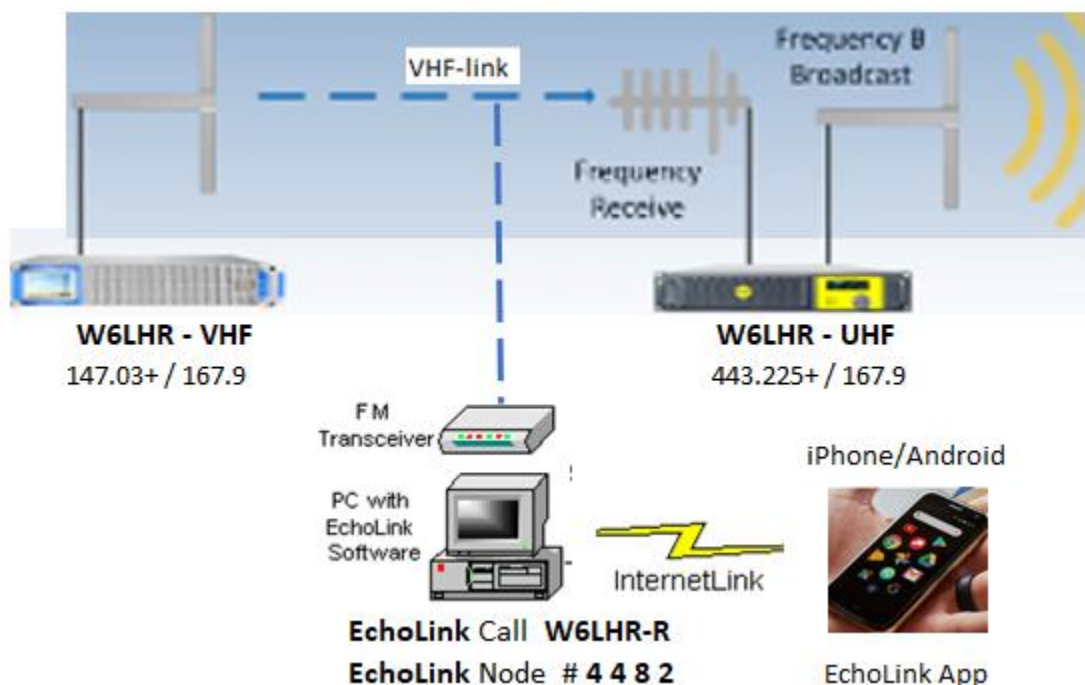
VHF-link

Frequency B Broadcast

Frequency Receive

W6LHR - VHF
147.03+ / 167.9

W6LHR - UHF
443.225+ / 167.9

FM Transceiver

PC with EchoLink Software

iPhone/Android

InternetLink

EchoLink Call W6LHR-R
EchoLink Node # 4 4 8 2

EchoLink App